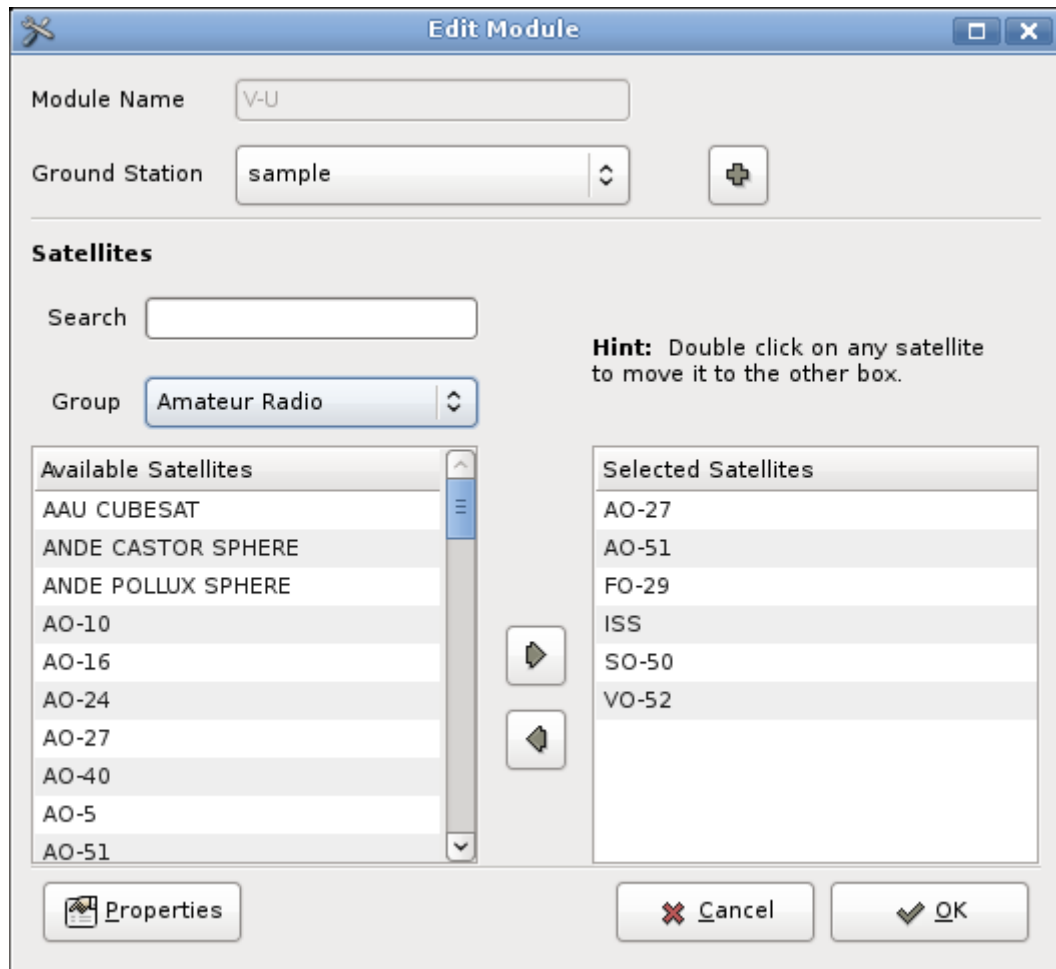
Edit Module

Module Name V-U

Ground Station sample

Satellites

Search

Group Amateur Radio

Hint: Double click on any satellite to move it to the other box.

| Available Satellites |
|---|
| AAU CUBESAT |
| ANDE CASTOR SPHERE |
| ANDE POLLUX SPHERE |
| AO-10 |
| AO-16 |
| AO-24 |
| AO-27 |
| AO-40 |
| AO-5 |
| AO-51 |

| Selected Satellites |
|---|
| AO-27 |
| AO-51 |
| FO-29 |
| ISS |
| SO-50 |
| VO-52 |

Properties

Cancel

OK